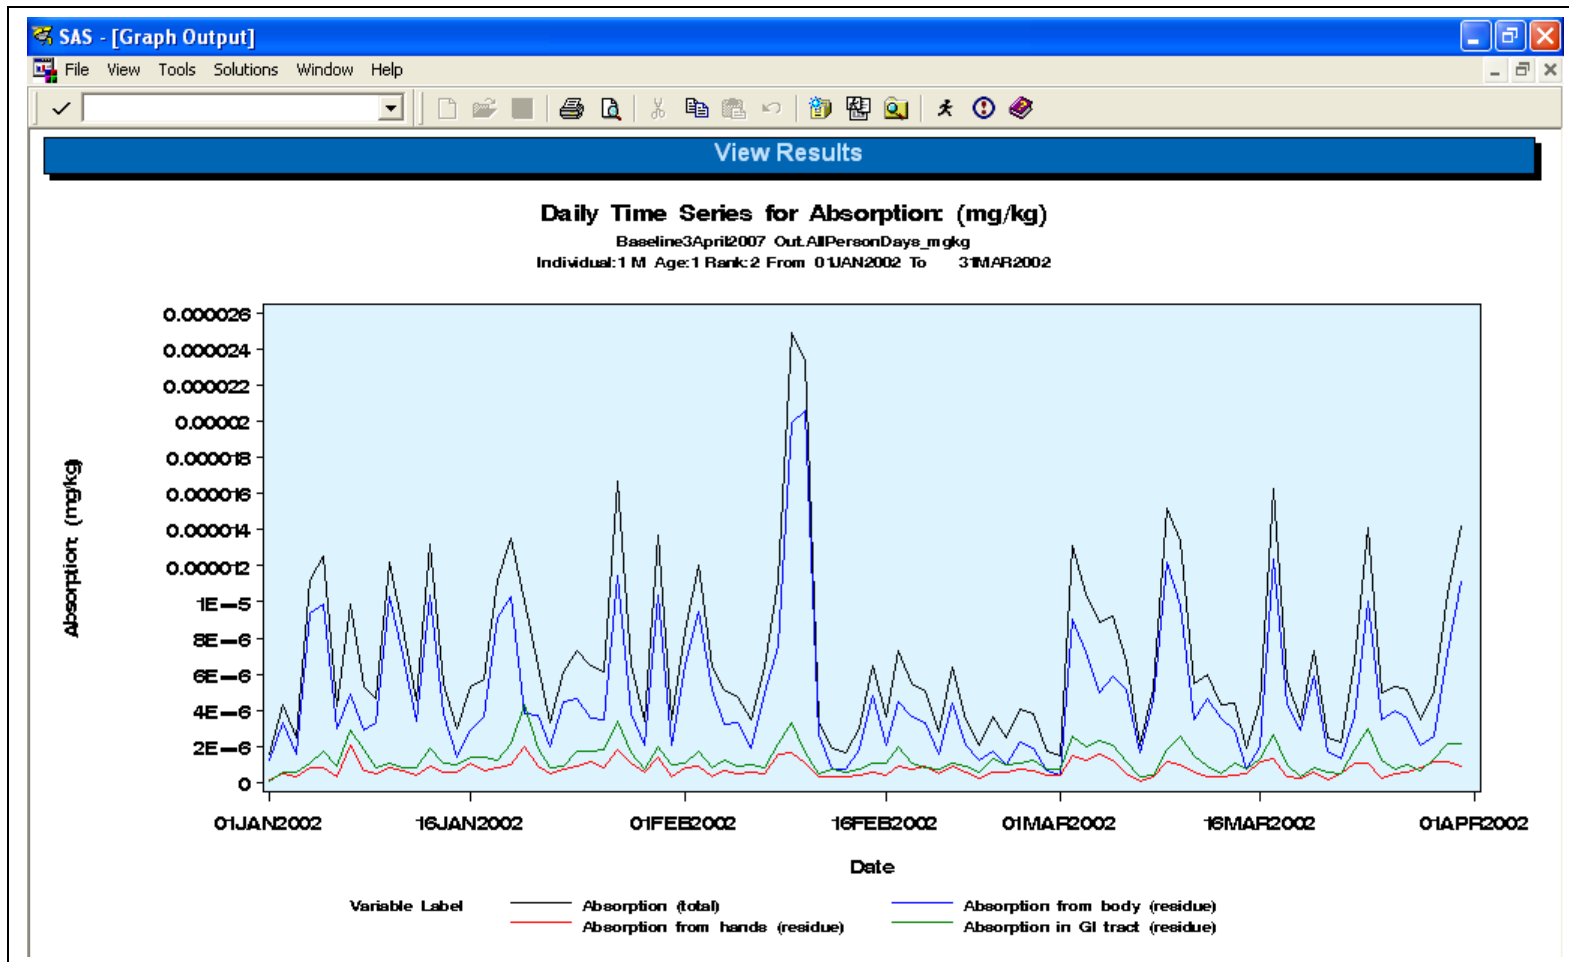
SAS - [Graph Output]

File View Tools Solutions Window Help

View Results

Daily Time Series for Absorption (mg/kg)
Baseline3April2007 Out.AllPersonDays_mgkg
Individual:1 M Age:1 Rank:2 From 01JAN2002 To 31MAR2002

Absorption (mg/kg)

0.000026
0.000024
0.000022
0.00002
0.000018
0.000016
0.000014
0.000012
1E−5
8E−6
6E−6
4E−6
2E−6
0

01JAN2002 16JAN2002 01FEB2002 16FEB2002 01MAR2002 16MAR2002 01APR2002

Date

Variable Label
Absorption (total)
Absorption from hands (residue)
Absorption from body (residue)
Absorption in GI tract (residue)